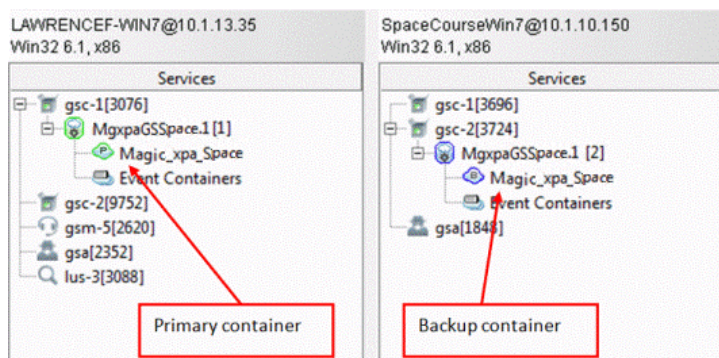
LAWRENCEF-WIN7@10.1.13.35
Win32 6.1, x86

Services

gsc-1[3076]
MgxpaGSSpace.1 [1]
Magic_xpa_Space
Event Containers
gsc-2[9752]
gsm-5[2620]
gsa[2352]
lus-3[3088]

Primary container

SpaceCourseWin7@10.1.10.150
Win32 6.1, x86

Services

gsc-1[3696]
gsc-2[3724]
MgxpaGSSpace.1 [2]
Magic_xpa_Space
Event Containers
gsa[1848]

Backup container